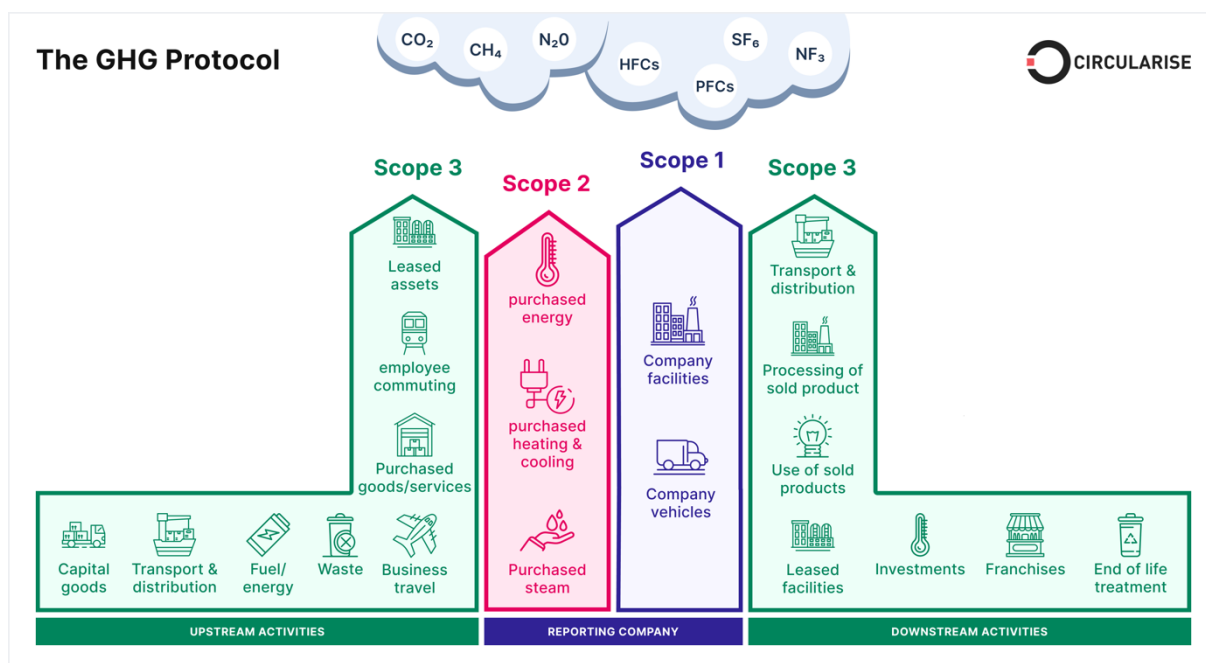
The GHG Protocol

$CO_2$ $CH_4$ $N_20$ HFCs PFCs $SF_6$ $NF_3$

CIRCULARISE

Scope 3

Leased assets

employee commuting

Purchased goods/services

Capital goods

Transport & distribution

Fuel/ energy

Waste

Business travel

Scope 2

purchased energy

purchased heating & cooling

Purchased steam

Scope 1

Company facilities

Company vehicles

Scope 3

Transport & distribution

Processing of sold product

Use of sold products

Leased facilities

Investments

Franchises

End of life treatment

UPSTREAM ACTIVITIES

REPORTING COMPANY

DOWNSTREAM ACTIVITIES